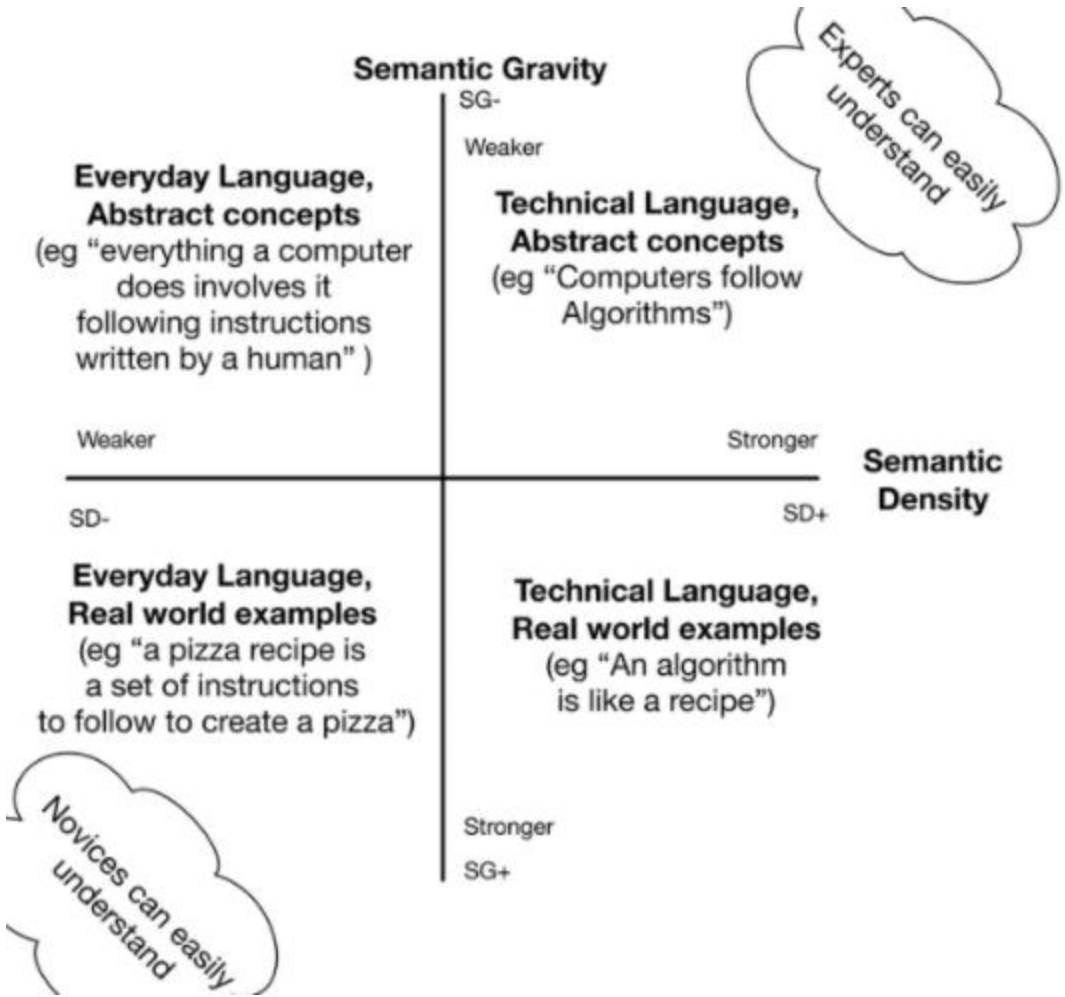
Semantic Gravity

SG-

Weaker

Experts can easily understand

Everyday Language, Abstract concepts
(eg "everything a computer does involves it following instructions written by a human" )

Technical Language, Abstract concepts
(eg "Computers follow Algorithms")

Weaker

Stronger

Semantic Density

SD-

SD+

Everyday Language, Real world examples
(eg "a pizza recipe is a set of instructions to follow to create a pizza")

Technical Language, Real world examples
(eg "An algorithm is like a recipe")

Novices can easily understand

Stronger

SG+